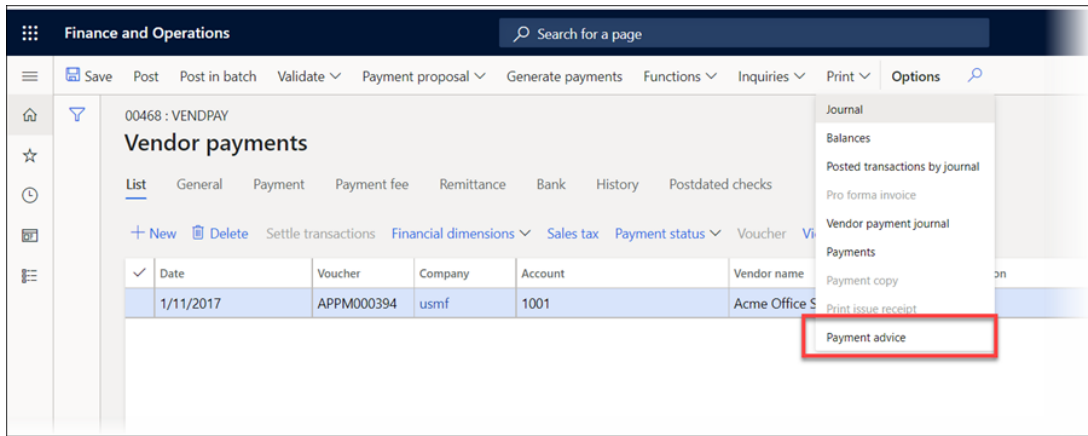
Finance and Operations

Search for a page

Save   Post   Post in batch   Validate   Payment proposal   Generate payments   Functions   Inquiries   Print   Options

00468 : VENDPAY

Vendor payments

List   General   Payment   Payment fee   Remittance   Bank   History   Postdated checks

+ New   Delete   Settle transactions   Financial dimensions   Sales tax   Payment status   Voucher   Vi

| | Date | Voucher | Company | Account | Vendor name | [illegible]on |
|---|---|---|---|---|---|---|
| | 1/11/2017 | APPM000394 | usmf | 1001 | Acme Office S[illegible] | |

Journal
Balances
Posted transactions by journal
Pro forma invoice
Vendor payment journal
Payments
Payment copy
Print issue receipt
Payment advice